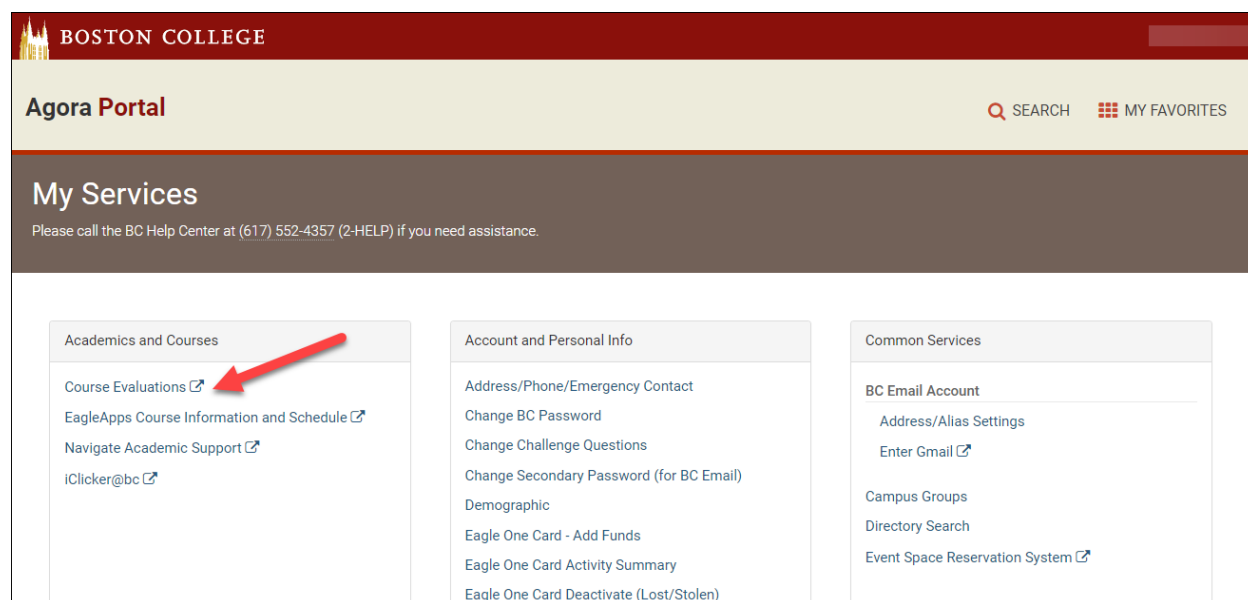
BOSTON COLLEGE

Agora Portal

SEARCH MY FAVORITES

My Services

Please call the BC Help Center at (617) 552-4357 (2-HELP) if you need assistance.

Academics and Courses

Course Evaluations
EagleApps Course Information and Schedule
Navigate Academic Support
iClicker@bc

Account and Personal Info

Address/Phone/Emergency Contact
Change BC Password
Change Challenge Questions
Change Secondary Password (for BC Email)
Demographic
Eagle One Card - Add Funds
Eagle One Card Activity Summary
Eagle One Card Deactivate (Lost/Stolen)

Common Services

BC Email Account
Address/Alias Settings
Enter Gmail
Campus Groups
Directory Search
Event Space Reservation System